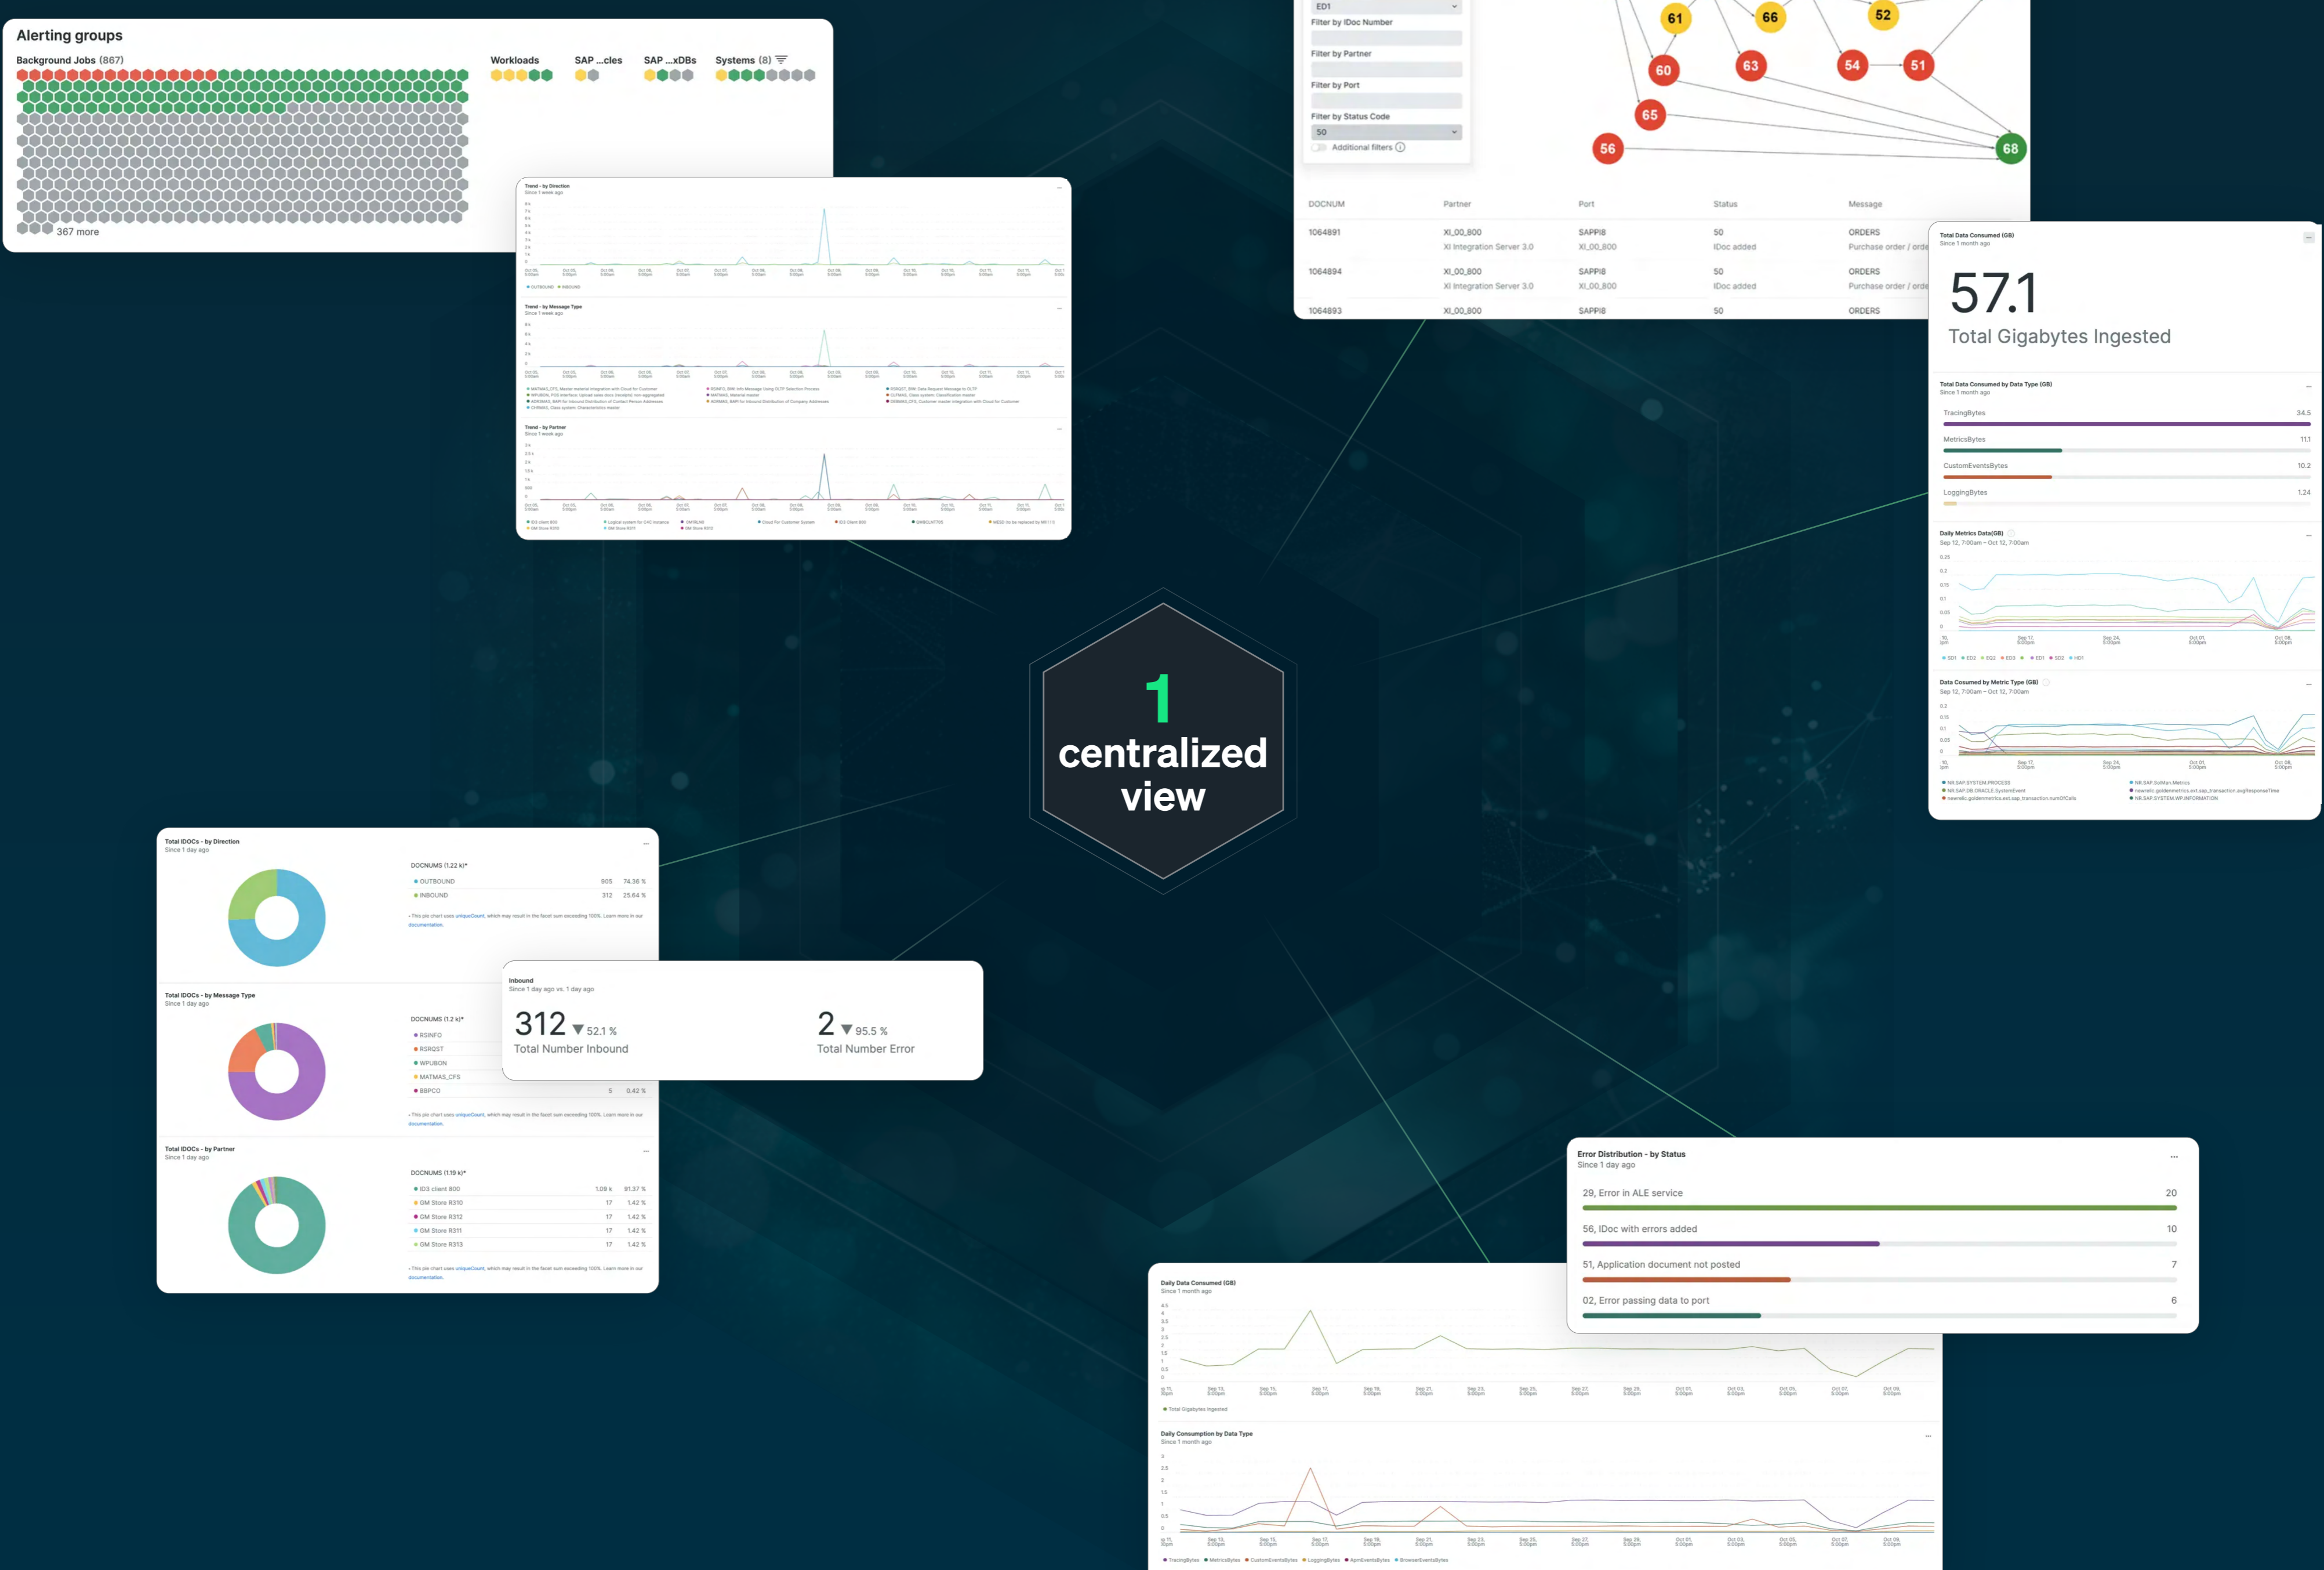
Alerting groups

Background Jobs (867) Workloads SAP ...cles SAP ...xDBs Systems (8)

367 more

ED1
Filter by IDoc Number
Filter by Partner
Filter by Port
Filter by Status Code
50
Additional filters

61 66 52 60 63 54 51 65 56 68

| DOCNUM | Partner | Port | Status | Message |
|---|---|---|---|---|
| 1064891 | XI_00_800 XI Integration Server 3.0 | SAPPI8 XI_00_800 | 50 IDoc added | ORDERS Purchase order / orde |
| 1064894 | XI_00_800 XI Integration Server 3.0 | SAPPI8 XI_00_800 | 50 IDoc added | ORDERS Purchase order / orde |
| 1064893 | XI_00_800 | SAPPI8 | 50 | ORDERS |

Trend - by Direction
Since 1 week ago

Trend - by Message Type
Since 1 week ago

Trend - by Partner
Since 1 week ago

Total Data Consumed (GB)
Since 1 month ago
57.1
Total Gigabytes Ingested

Total Data Consumed by Data Type (GB)
Since 1 month ago
TracingBytes 34.5
MetricsBytes 11.1
CustomEventsBytes 10.2
LoggingBytes 1.24

Daily Metrics Data(GB)
Sep 12, 7:00am - Oct 12, 7:00am

Data Cosumed by Metric Type (GB)
Sep 12, 7:00am - Oct 12, 7:00am

1
centralized view

Total IDOCs - by Direction
Since 1 day ago
DOCNUMS (1.22 k)*
OUTBOUND 905 74.36 %
INBOUND 312 25.64 %

Total IDOCs - by Message Type
Since 1 day ago
DOCNUMS (1.2 k)*
RSINFO
RSRQST
WPUBON
MATMAS_CFS
BBPCO 5 0.42 %

Total IDOCs - by Partner
Since 1 day ago
DOCNUMS (1.19 k)*
ID3 client 800 1.09 k 91.37 %
GM Store R310 17 1.42 %
GM Store R312 17 1.42 %
GM Store R311 17 1.42 %
GM Store R313 17 1.42 %

Inbound
Since 1 day ago vs. 1 day ago
312 ▼52.1 %
Total Number Inbound
2 ▼95.5 %
Total Number Error

Error Distribution - by Status
Since 1 day ago
29, Error in ALE service 20
56, IDoc with errors added 10
51, Application document not posted 7
02, Error passing data to port 6

Daily Data Consumed (GB)
Since 1 month ago

Daily Consumption by Data Type
Since 1 month ago